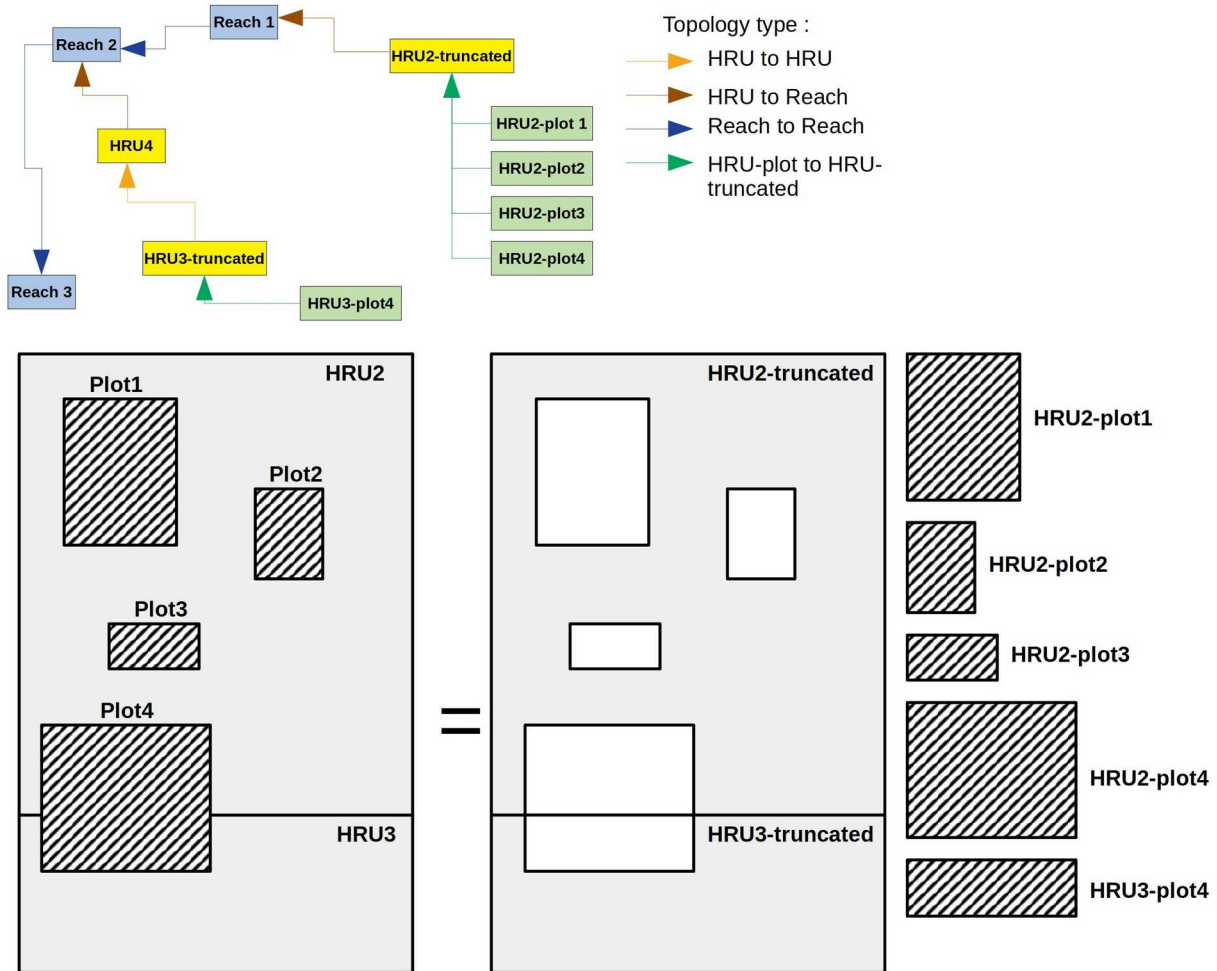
Reach 1

Reach 2

HRU2-truncated

HRU2-plot 1

HRU2-plot2

HRU2-plot3

HRU2-plot4

HRU4

HRU3-truncated

HRU3-plot4

Reach 3

Topology type :

HRU to HRU

HRU to Reach

Reach to Reach

HRU-plot to HRU-truncated

HRU2

Plot1

Plot2

Plot3

Plot4

HRU3

=

HRU2-truncated

HRU3-truncated

HRU2-plot1

HRU2-plot2

HRU2-plot3

HRU2-plot4

HRU3-plot4